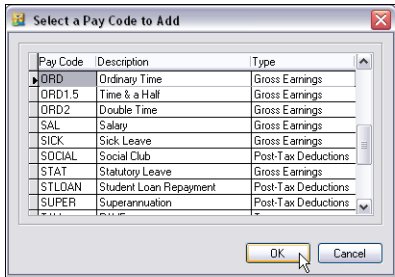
Select a Pay Code to Add

| Pay Code | Description | Type |
|---|---|---|
| ORD | Ordinary Time | Gross Earnings |
| ORD1.5 | Time & a Half | Gross Earnings |
| ORD2 | Double Time | Gross Earnings |
| SAL | Salary | Gross Earnings |
| SICK | Sick Leave | Gross Earnings |
| SOCIAL | Social Club | Post-Tax Deductions |
| STAT | Statutory Leave | Gross Earnings |
| STLOAN | Student Loan Repayment | Post-Tax Deductions |
| SUPER | Superannuation | Post-Tax Deductions |
| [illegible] | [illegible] | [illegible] |

OK Cancel